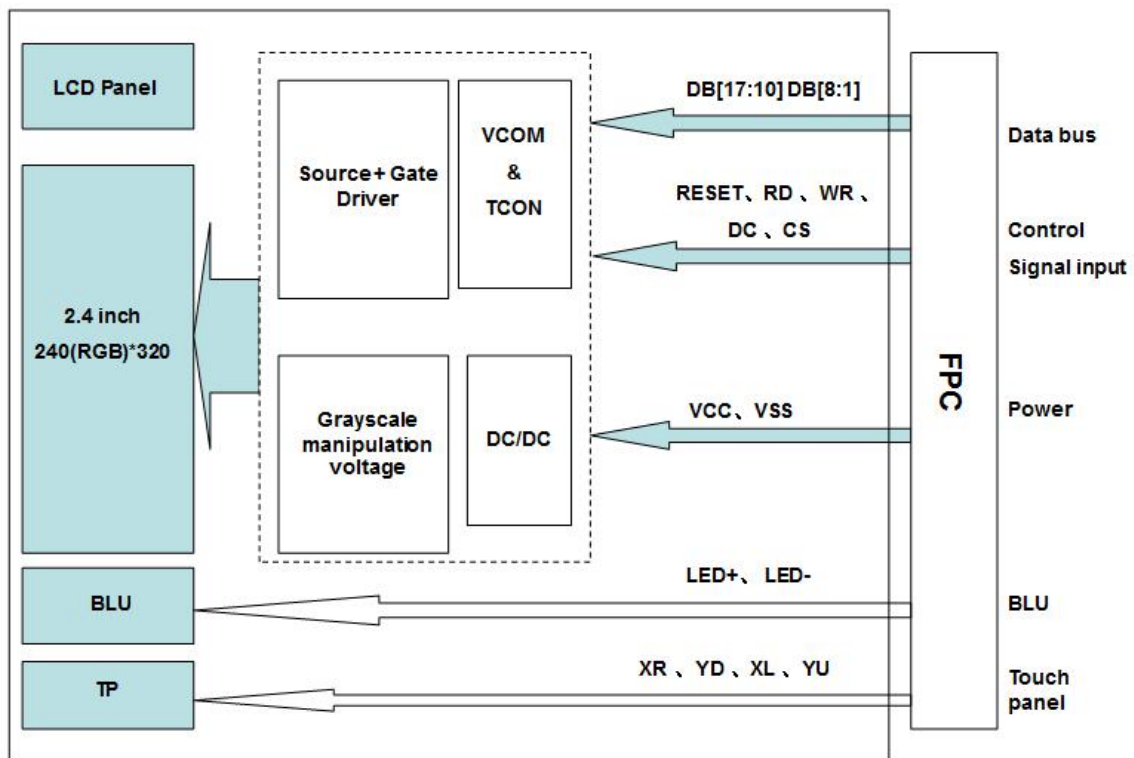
LCD Panel

2.4 inch
240(RGB)*320

Source+ Gate Driver

VCOM
&
TCON

Grayscale manipulation voltage

DC/DC

BLU

TP

DB[17:10] DB[8:1]

RESET、RD 、WR 、
DC 、CS

VCC、VSS

LED+、 LED-

XR 、YD 、XL 、YU

FPC

Data bus

Control
Signal input

Power

BLU

Touch
panel